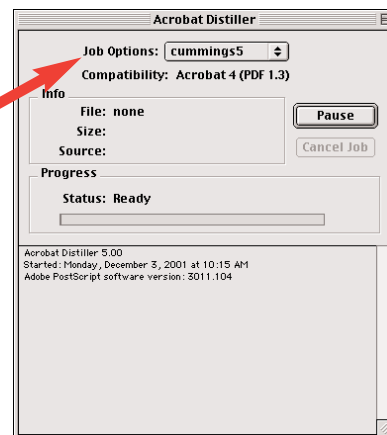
Acrobat Distiller

Job Options: cummings5

Compatibility: Acrobat 4 (PDF 1.3)

Info

File: none

Size:

Source:

Pause

Cancel Job

Progress

Status: Ready

Acrobat Distiller 5.00
Started: Monday, December 3, 2001 at 10:15 AM
Adobe PostScript software version: 3011.104